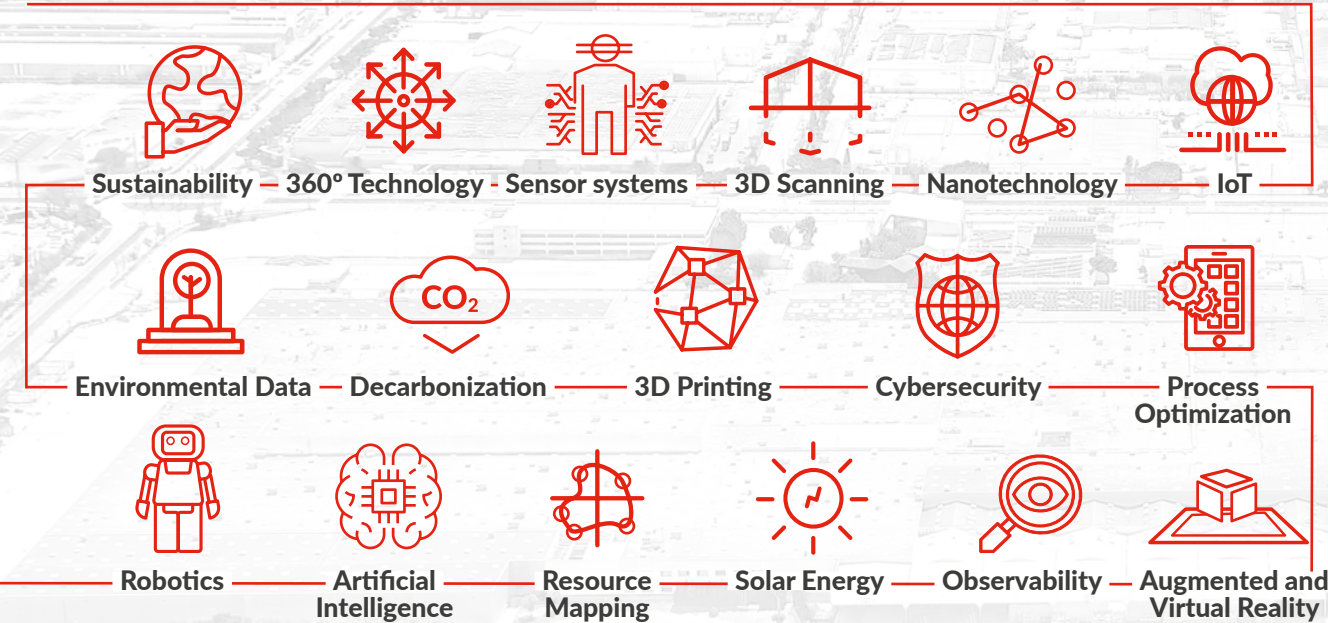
Sustainability — 360º Technology - Sensor systems — 3D Scanning — Nanotechnology — IoT

$CO_2$

Environmental Data — Decarbonization — 3D Printing — Cybersecurity — Process Optimization

Robotics — Artificial Intelligence — Resource Mapping — Solar Energy — Observability — Augmented and Virtual Reality